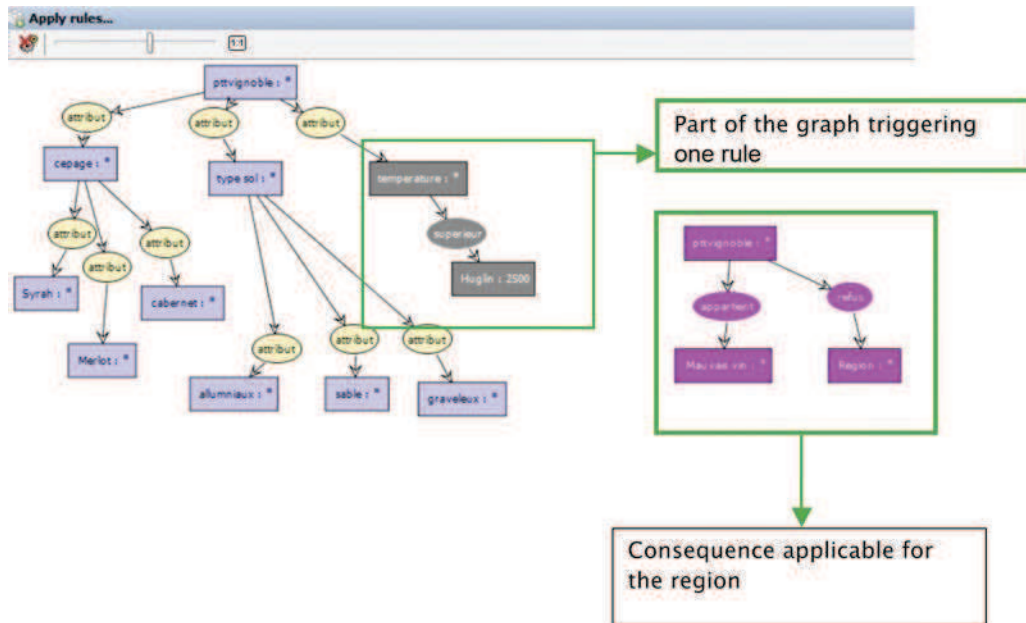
Apply rules...

1:1

pttvignoble : *

attribut

attribut

attribut

cepage : *

type sol : *

temperature : *

attribut

attribut

attribut

superieur

Syrah : *

cabernet : *

Huglin : 2500

Merlot : *

attribut

attribut

attribut

alluvionnaux : *

sable : *

graveleux : *

Part of the graph triggering one rule

pttvignoble : *

appartient

refus

Mauvais vin : *

Region : *

Consequence applicable for the region